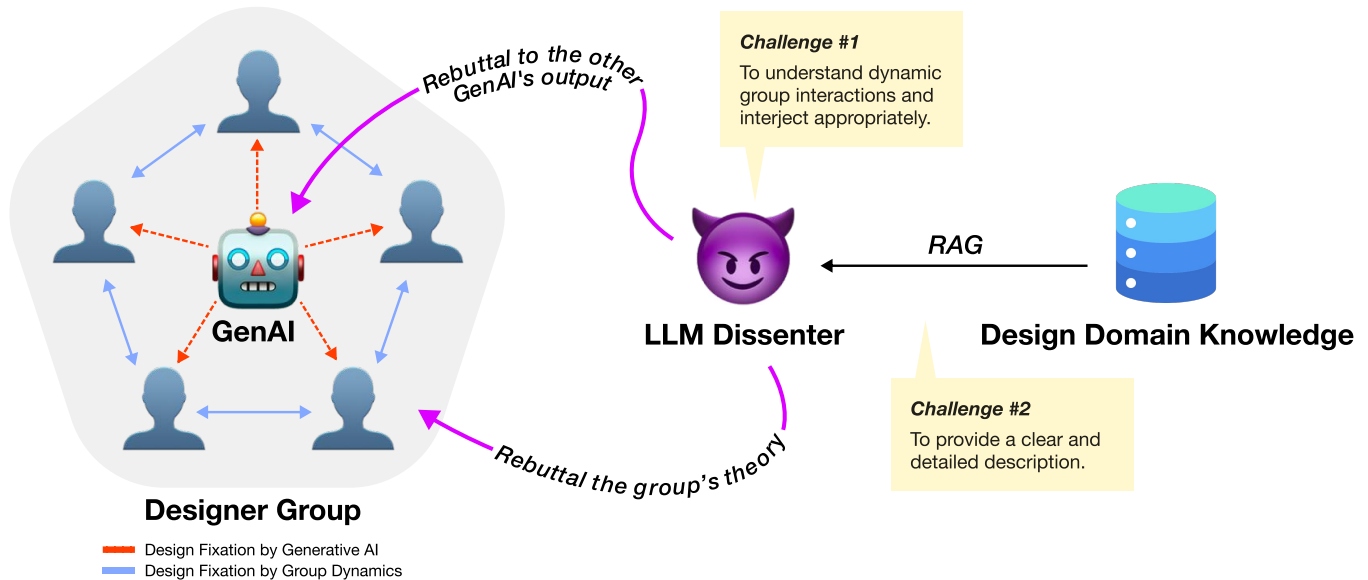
Rebuttal to the other GenAI's output

Challenge #1
To understand dynamic group interactions and interject appropriately.

GenAI

LLM Dissenter

RAG

Design Domain Knowledge

Challenge #2
To provide a clear and detailed description.

Rebuttal the group's theory

Designer Group

Design Fixation by Generative AI
Design Fixation by Group Dynamics